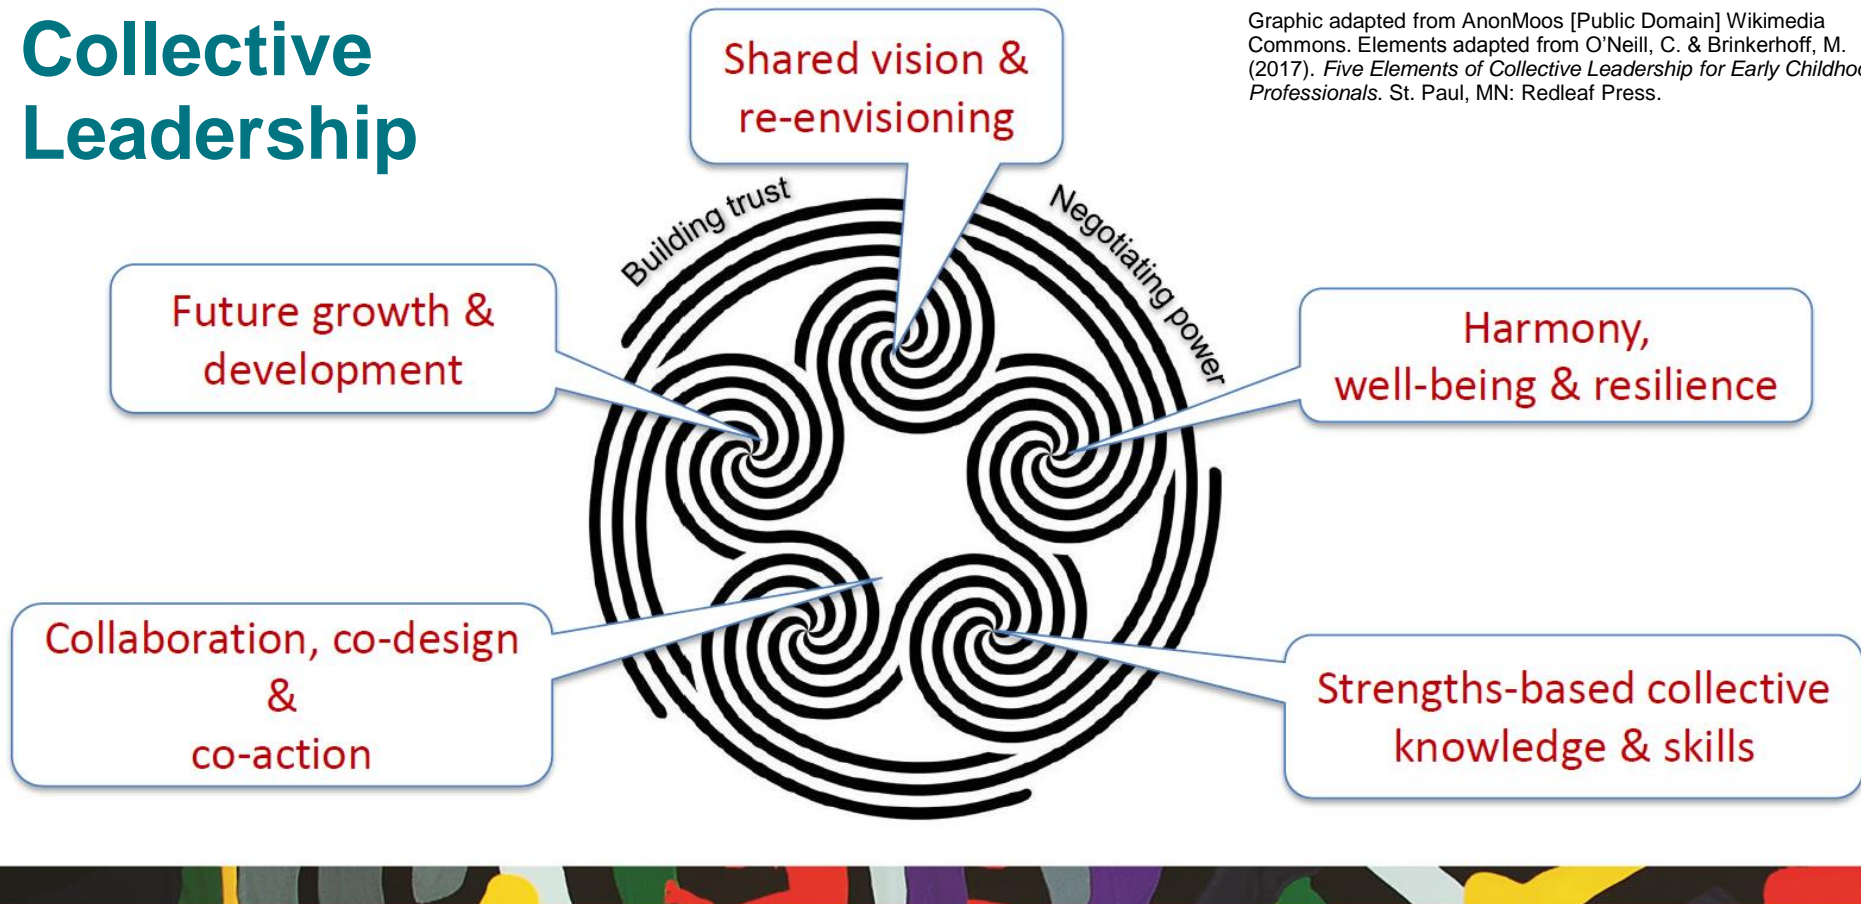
Collective Leadership

Graphic adapted from AnonMoos [Public Domain] Wikimedia Commons. Elements adapted from O'Neill, C. & Brinkerhoff, M. (2017). Five Elements of Collective Leadership for Early Childho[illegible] Professionals. St. Paul, MN: Redleaf Press.

Shared vision & re-envisioning

Building trust

Negotiating power

Future growth & development

Harmony, well-being & resilience

Collaboration, co-design & co-action

Strengths-based collective knowledge & skills